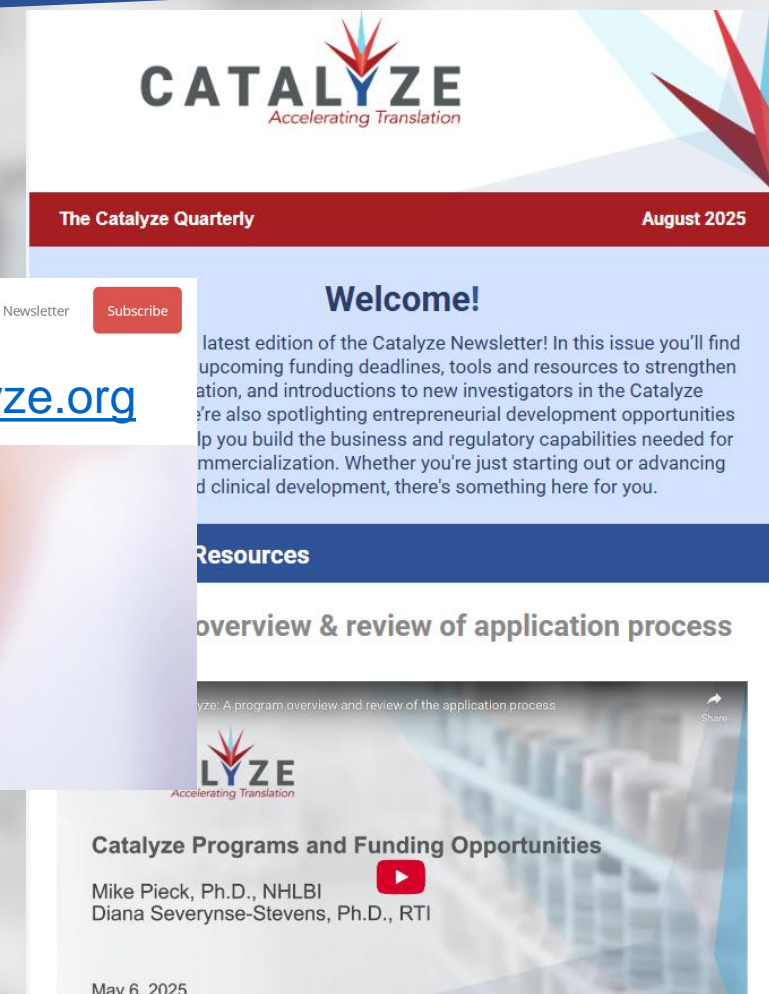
CATALYZE
Accelerating Translation

The Catalyze Quarterly
August 2025

Newsletter
Subscribe

ze.org

Welcome!

latest edition of the Catalyze Newsletter! In this issue you'll find upcoming funding deadlines, tools and resources to strengthen ation, and introductions to new investigators in the Catalyze e're also spotlighting entrepreneurial development opportunities lp you build the business and regulatory capabilities needed for mmercialization. Whether you're just starting out or advancing d clinical development, there's something here for you.

Resources

overview & review of application process

yze: A program overview and review of the application process
Share

LYZE
Accelerating Translation

Catalyze Programs and Funding Opportunities

Mike Pieck, Ph.D., NHLBI
Diana Severynse-Stevens, Ph.D., RTI

May 6, 2025